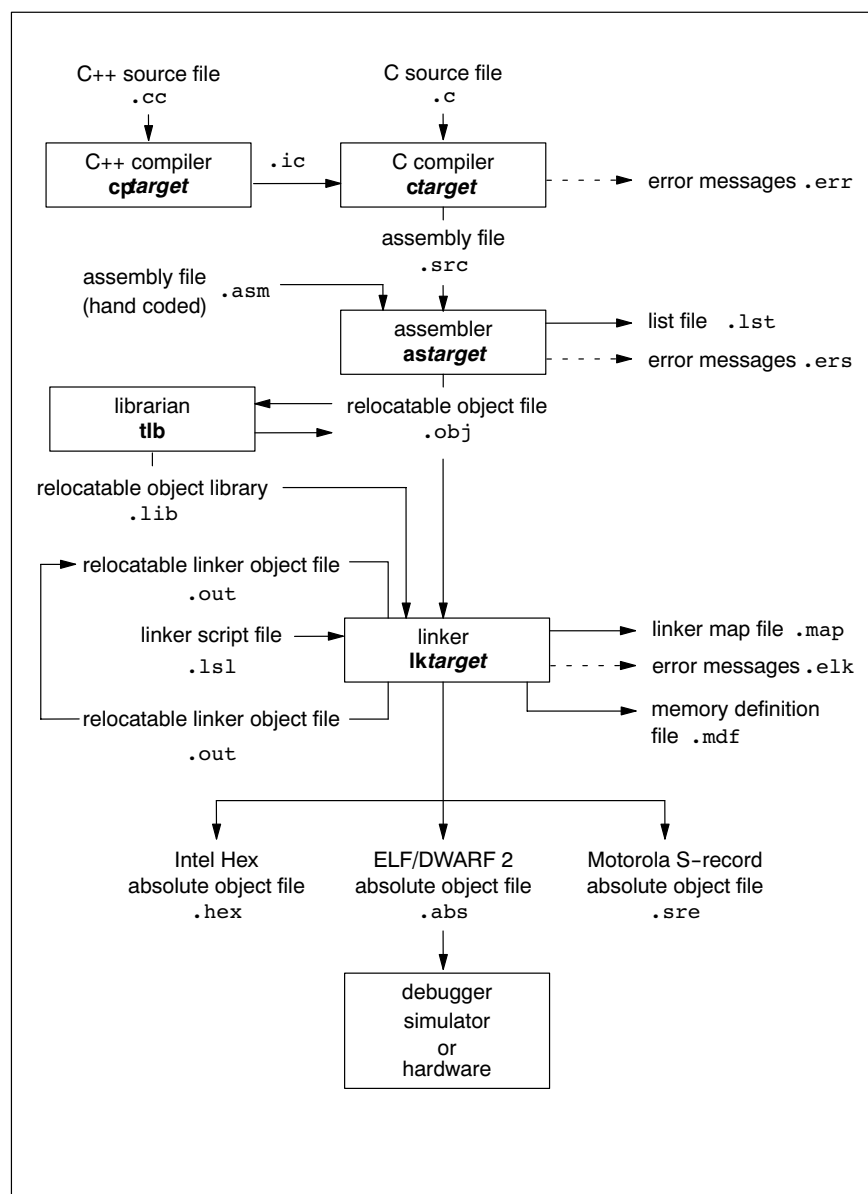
C++ source file
.cc

C source file
.c

C++ compiler
cptarget

.ic

C compiler
ctarget

error messages .err

assembly file
.src

assembly file
(hand coded)

.asm

assembler
astarget

list file .lst

error messages .ers

librarian
tlb

relocatable object file
.obj

relocatable object library
.lib

relocatable linker object file
.out

linker script file
.lsl

linker
lktarget

linker map file .map

error messages .elk

relocatable linker object file
.out

memory definition
file .mdf

Intel Hex
absolute object file
.hex

ELF/DWARF 2
absolute object file
.abs

Motorola S-record
absolute object file
.sre

debugger
simulator
or
hardware